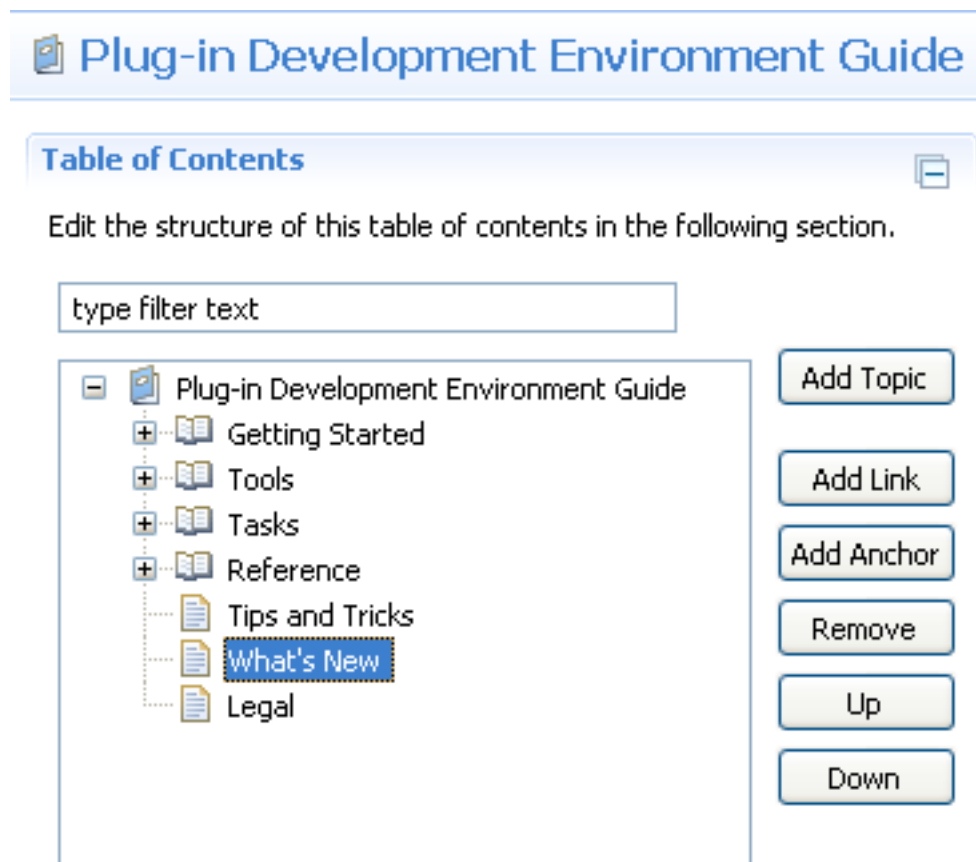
Plug-in Development Environment Guide

Table of Contents

Edit the structure of this table of contents in the following section.

type filter text

Plug-in Development Environment Guide
Getting Started
Tools
Tasks
Reference
Tips and Tricks
What's New
Legal

Add Topic
Add Link
Add Anchor
Remove
Up
Down